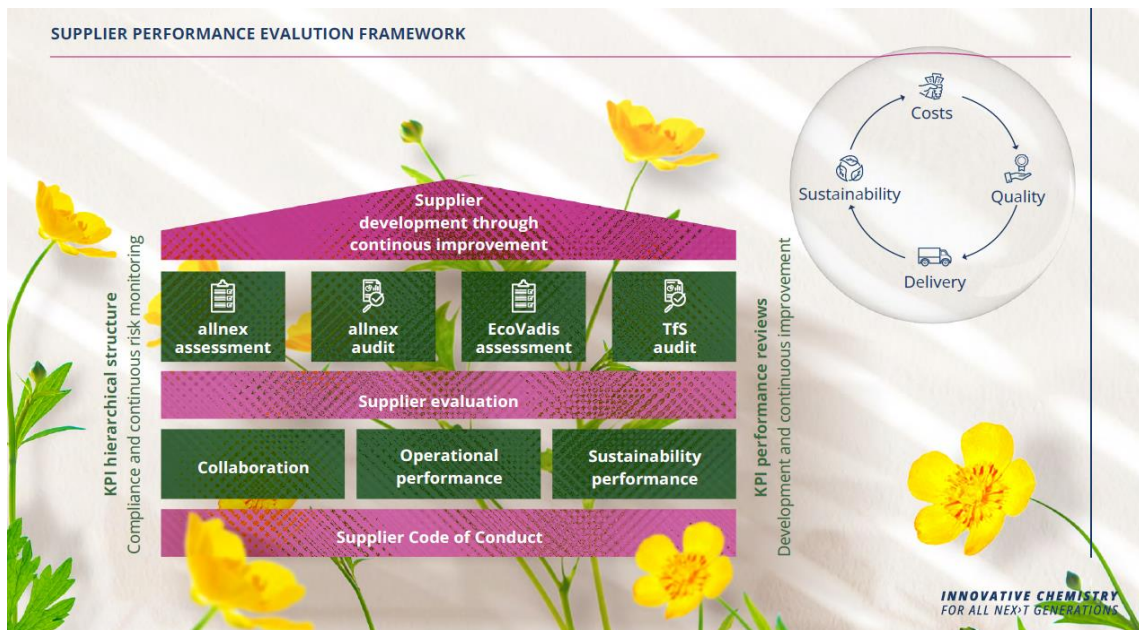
SUPPLIER PERFORMANCE EVALUTION FRAMEWORK

Supplier development through continous improvement

allnex assessment

allnex audit

EcoVadis assessment

TfS audit

Supplier evaluation

Collaboration

Operational performance

Sustainability performance

Supplier Code of Conduct

KPI hierarchical structure
Compliance and continuous risk monitoring

KPI performance reviews
Development and continuous improvement

Costs

Quality

Delivery

Sustainability

INNOVATIVE CHEMISTRY
FOR ALL NEXT GENERATIONS